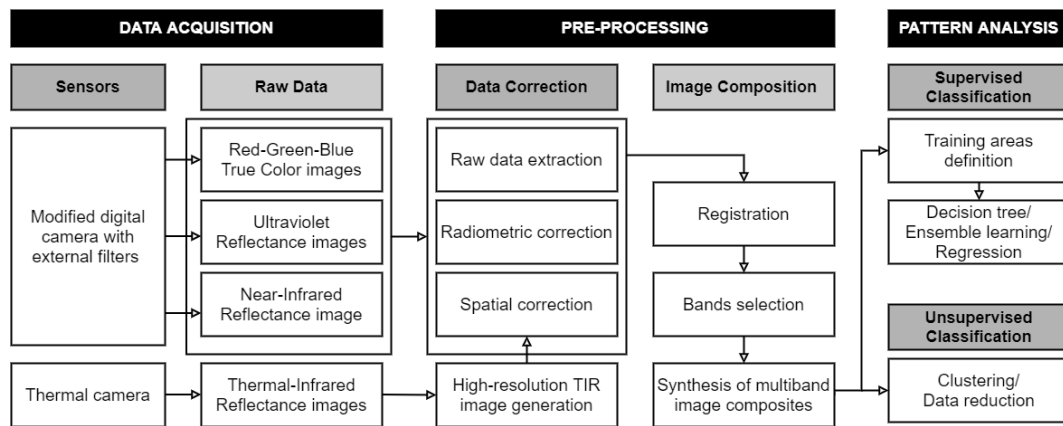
DATA ACQUISITION

PRE-PROCESSING

PATTERN ANALYSIS

Sensors

Raw Data

Data Correction

Image Composition

Supervised Classification

Modified digital camera with external filters

Red-Green-Blue True Color images

Ultraviolet Reflectance images

Near-Infrared Reflectance image

Raw data extraction

Radiometric correction

Spatial correction

Registration

Bands selection

Training areas definition

Decision tree/ Ensemble learning/ Regression

Unsupervised Classification

Thermal camera

Thermal-Infrared Reflectance images

High-resolution TIR image generation

Synthesis of multiband image composites

Clustering/ Data reduction